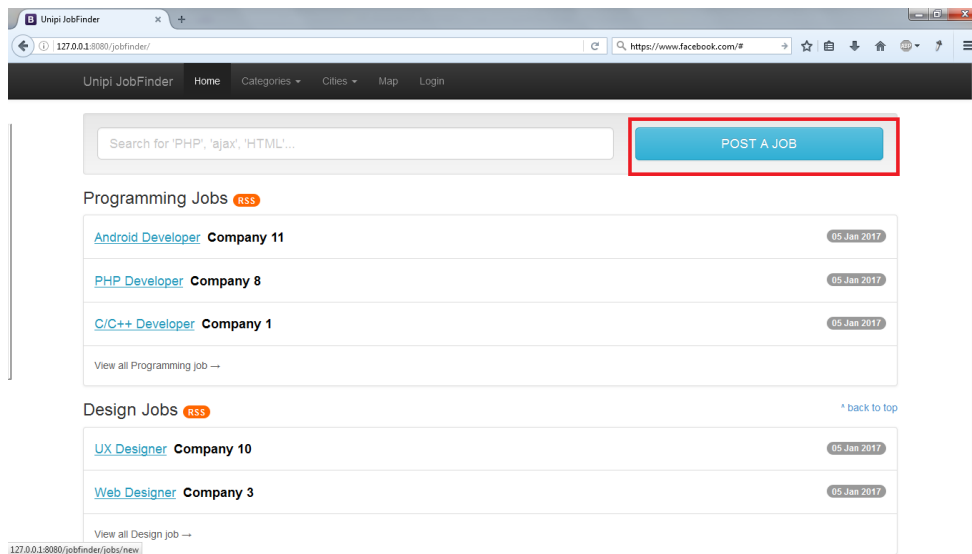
B Unipi JobFinder ×
+

127.0.0.1:8080/jobfinder/

https://www.facebook.com/#

Unipi JobFinder Home Categories ▾ Cities ▾ Map Login

Search for 'PHP', 'ajax', 'HTML'...

POST A JOB

Programming Jobs RSS

Android Developer Company 11 05 Jan 2017

PHP Developer Company 8 05 Jan 2017

C/C++ Developer Company 1 05 Jan 2017

View all Programming job →

Design Jobs RSS

^ back to top

UX Designer Company 10 05 Jan 2017

Web Designer Company 3 05 Jan 2017

View all Design job →

127.0.0.1:8080/jobfinder/jobs/new